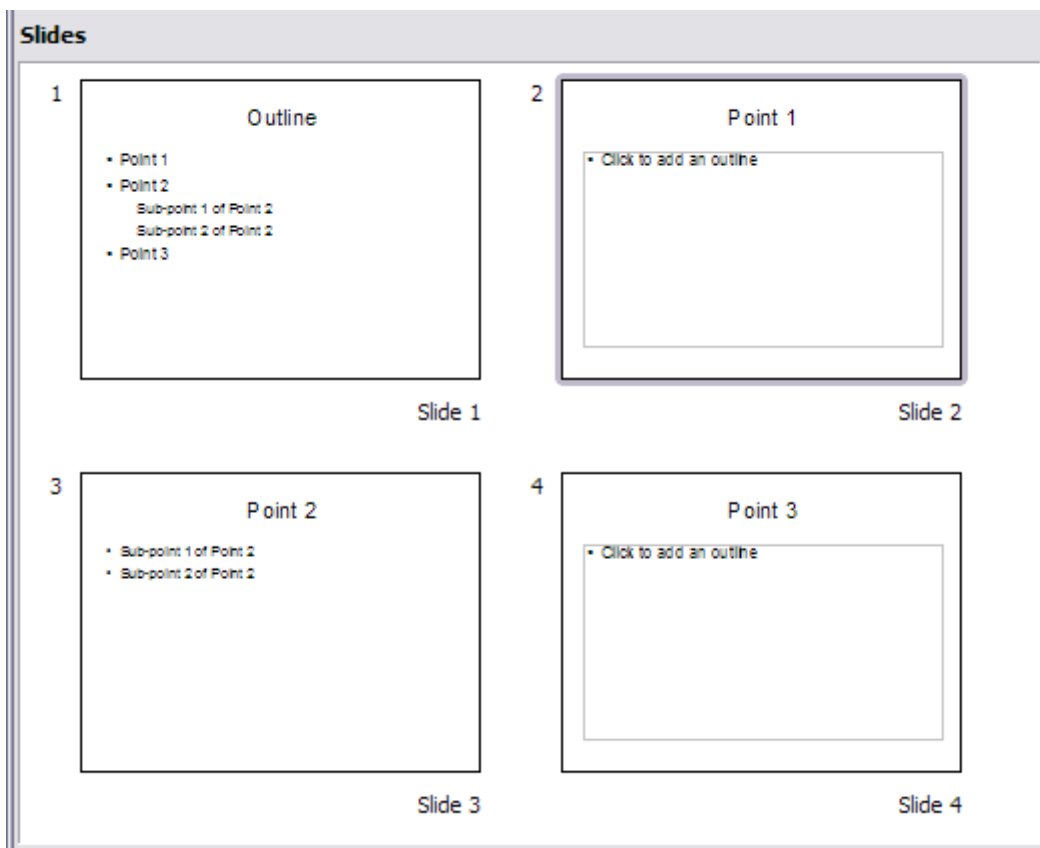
Slides

1

Outline

• Point 1
• Point 2
Sub-point 1 of Point 2
Sub-point 2 of Point 2
• Point 3

Slide 1

2

Point 1

• Click to add an outline

Slide 2

3

Point 2

• Sub-point 1 of Point 2
• Sub-point 2 of Point 2

Slide 3

4

Point 3

• Click to add an outline

Slide 4